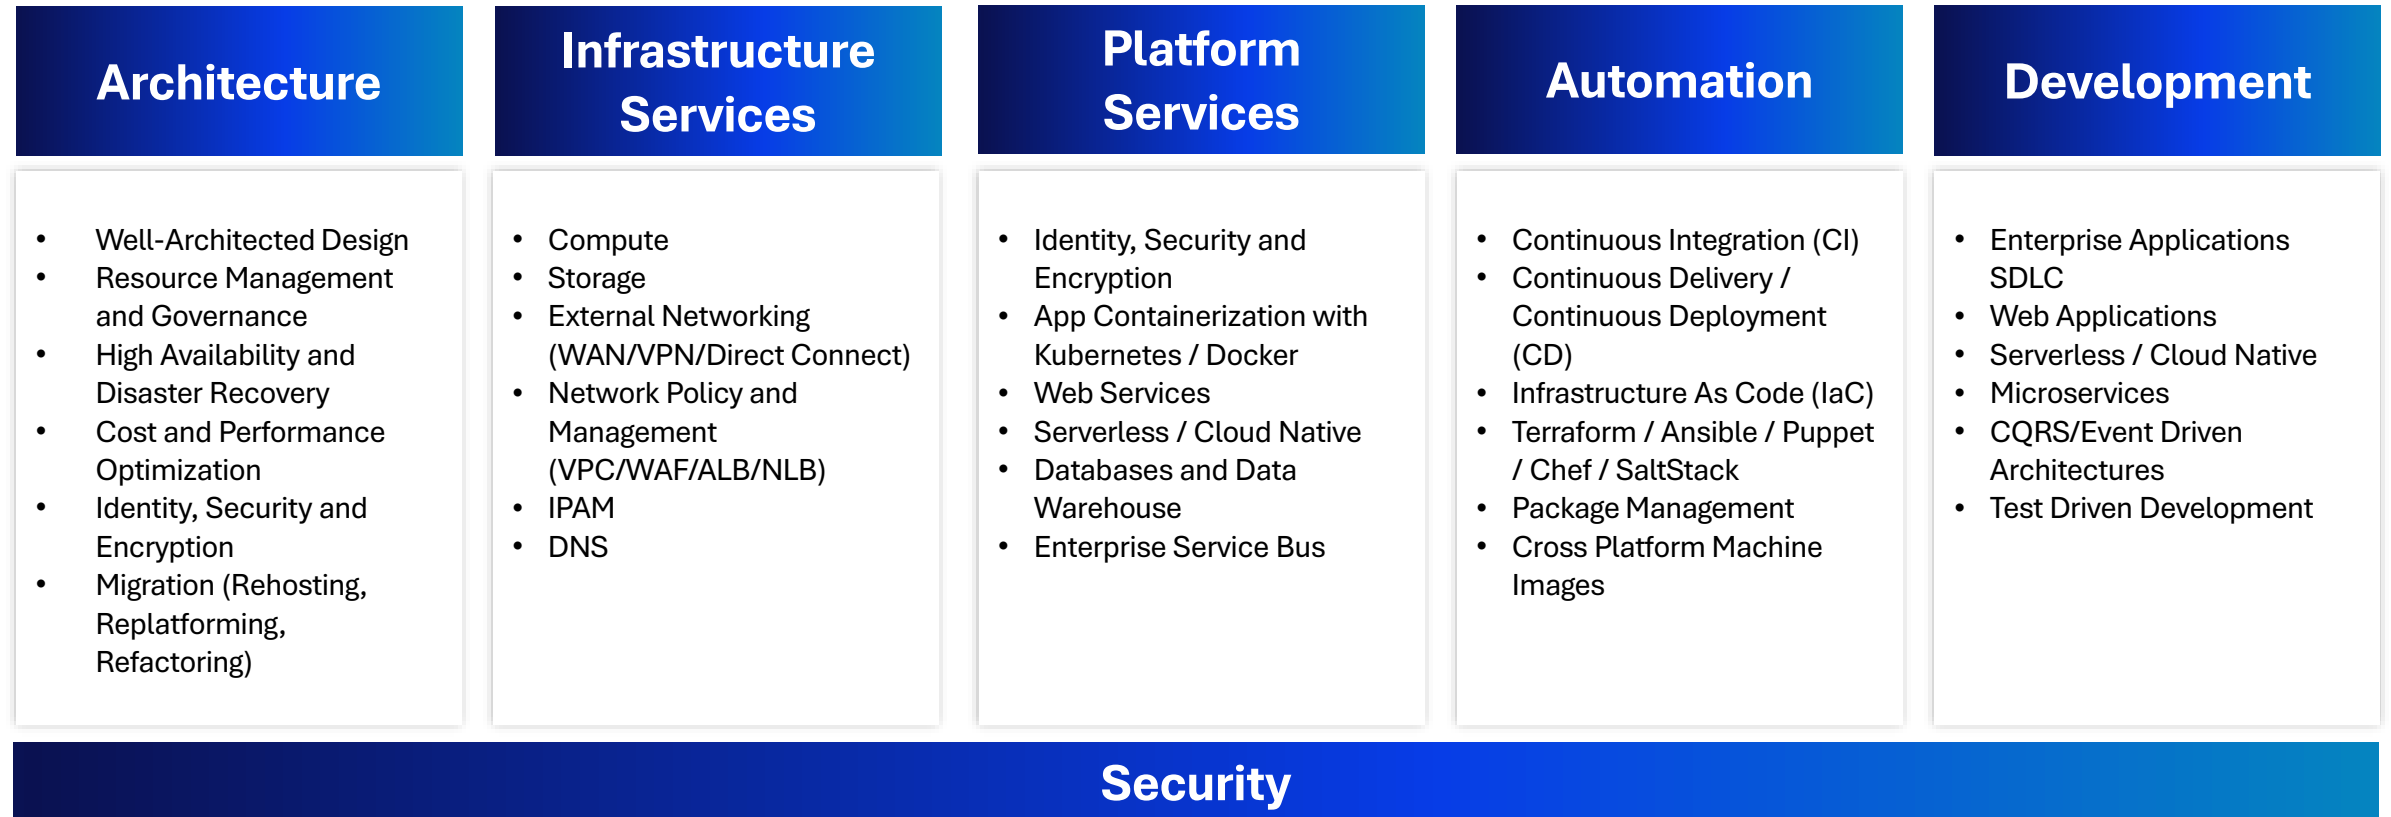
Architecture

- Well-Architected Design
- Resource Management and Governance
- High Availability and Disaster Recovery
- Cost and Performance Optimization
- Identity, Security and Encryption
- Migration (Rehosting, Replatforming, Refactoring)

Infrastructure Services

- Compute
- Storage
- External Networking (WAN/VPN/Direct Connect)
- Network Policy and Management (VPC/WAF/ALB/NLB)
- IPAM
- DNS

Platform Services

- Identity, Security and Encryption
- App Containerization with Kubernetes / Docker
- Web Services
- Serverless / Cloud Native
- Databases and Data Warehouse
- Enterprise Service Bus

Automation

- Continuous Integration (CI)
- Continuous Delivery / Continuous Deployment (CD)
- Infrastructure As Code (IaC)
- Terraform / Ansible / Puppet / Chef / SaltStack
- Package Management
- Cross Platform Machine Images

Development

- Enterprise Applications SDLC
- Web Applications
- Serverless / Cloud Native
- Microservices
- CQRS/Event Driven Architectures
- Test Driven Development

Security